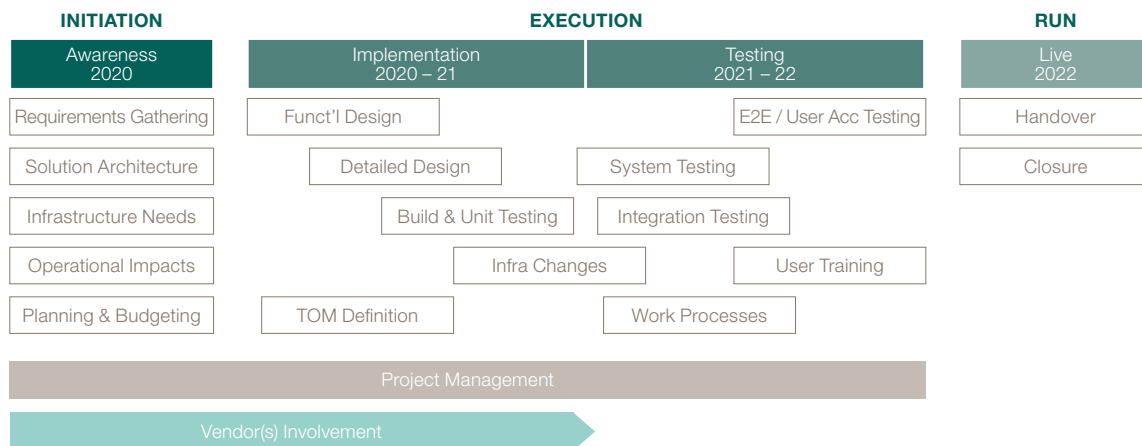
INITIATION

EXECUTION

RUN

Awareness
2020

Implementation
2020 – 21

Testing
2021 – 22

Live
2022

Requirements Gathering

Funct'l Design

E2E / User Acc Testing

Handover

Solution Architecture

Detailed Design

System Testing

Closure

Infrastructure Needs

Build & Unit Testing

Integration Testing

Operational Impacts

Infra Changes

User Training

Planning & Budgeting

TOM Definition

Work Processes

Project Management

Vendor(s) Involvement